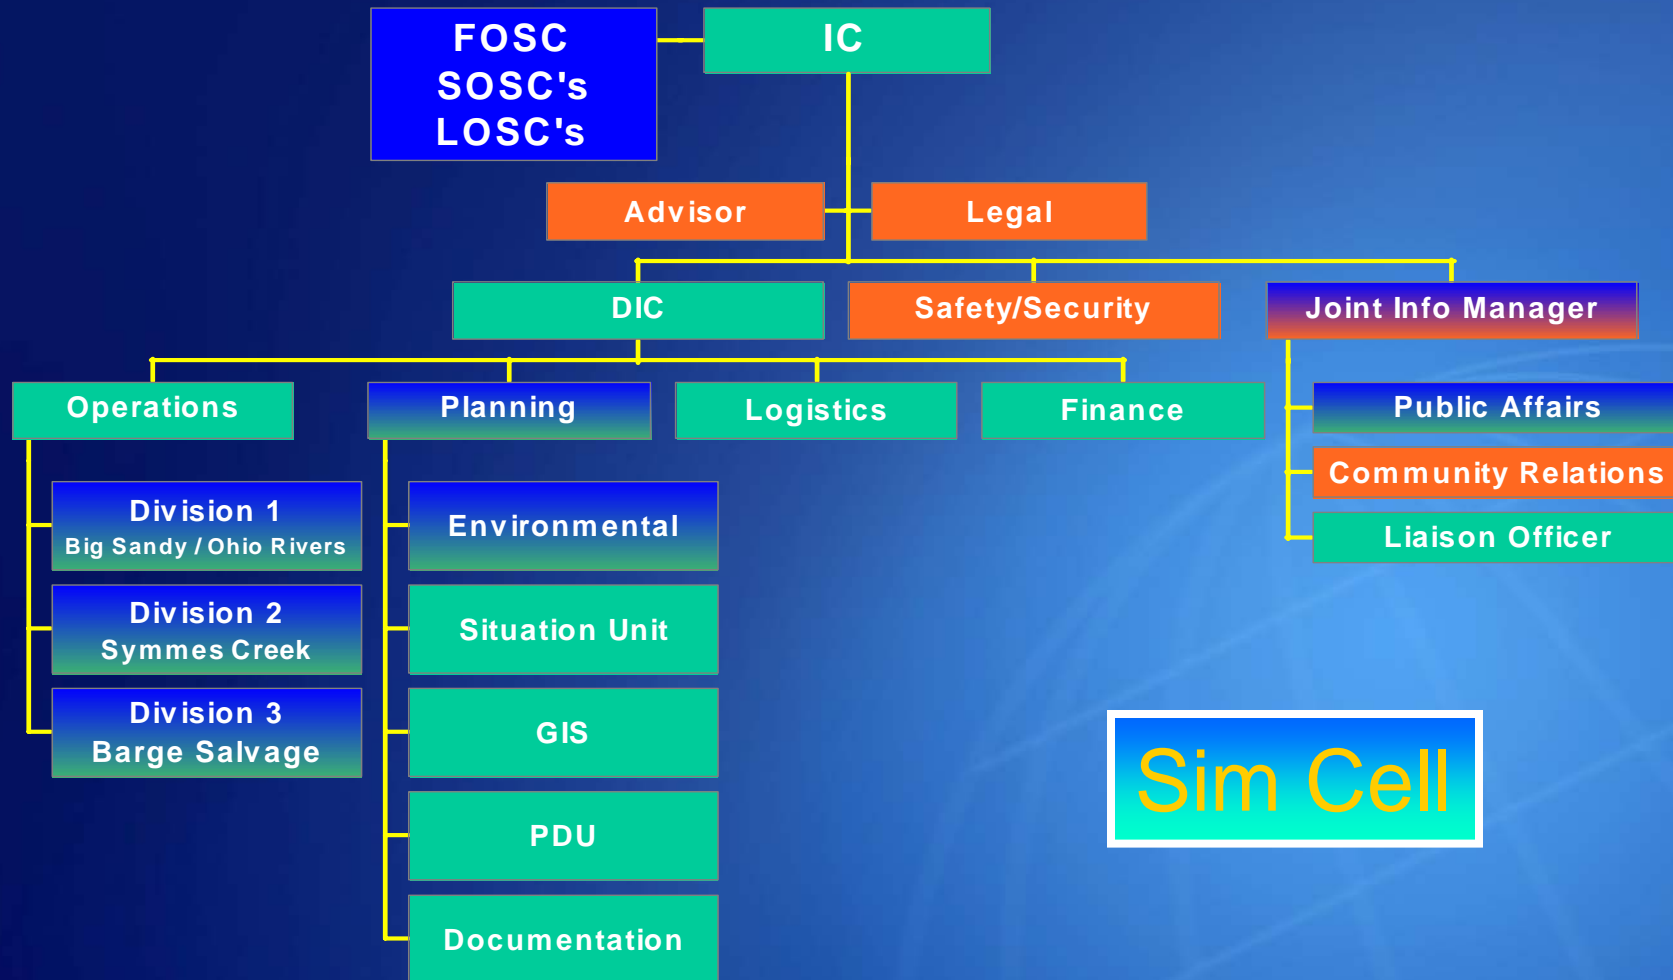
FOSC
SOSC's
LOSC's

IC

Advisor

Legal

DIC

Safety/Security

Joint Info Manager

Operations

Planning

Logistics

Finance

Public Affairs

Community Relations

Liaison Officer

Division 1
Big Sandy / Ohio Rivers

Division 2
Symmes Creek

Division 3
Barge Salvage

Environmental

Situation Unit

GIS

PDU

Documentation

Sim Cell